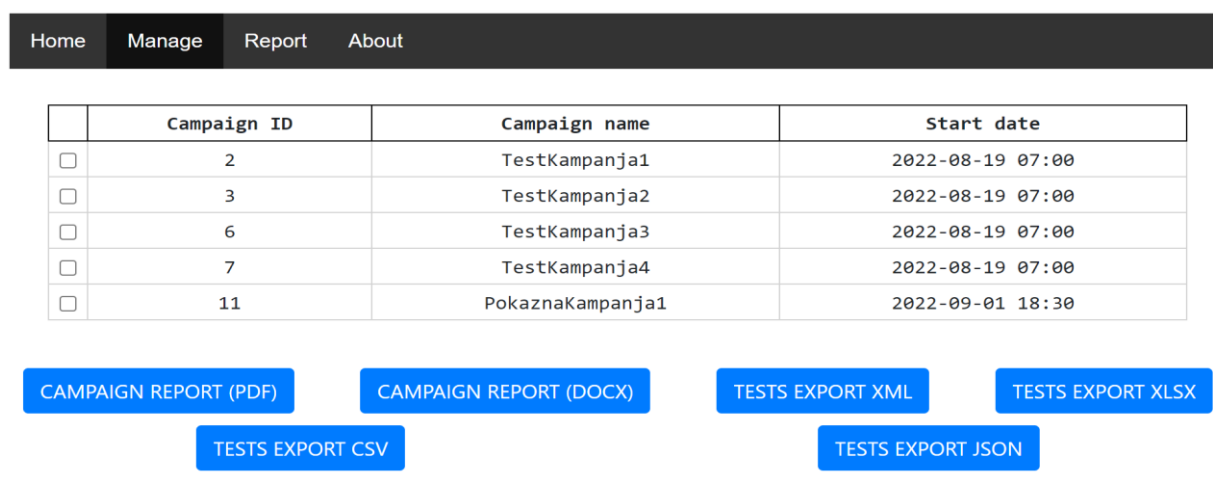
Home Manage Report About

| | Campaign ID | Campaign name | Start date |
|---|---|---|---|
| ☐ | 2 | TestKampanja1 | 2022-08-19 07:00 |
| ☐ | 3 | TestKampanja2 | 2022-08-19 07:00 |
| ☐ | 6 | TestKampanja3 | 2022-08-19 07:00 |
| ☐ | 7 | TestKampanja4 | 2022-08-19 07:00 |
| ☐ | 11 | PokaznaKampanja1 | 2022-09-01 18:30 |

CAMPAIGN REPORT (PDF) CAMPAIGN REPORT (DOCX) TESTS EXPORT XML TESTS EXPORT XLSX

TESTS EXPORT CSV TESTS EXPORT JSON